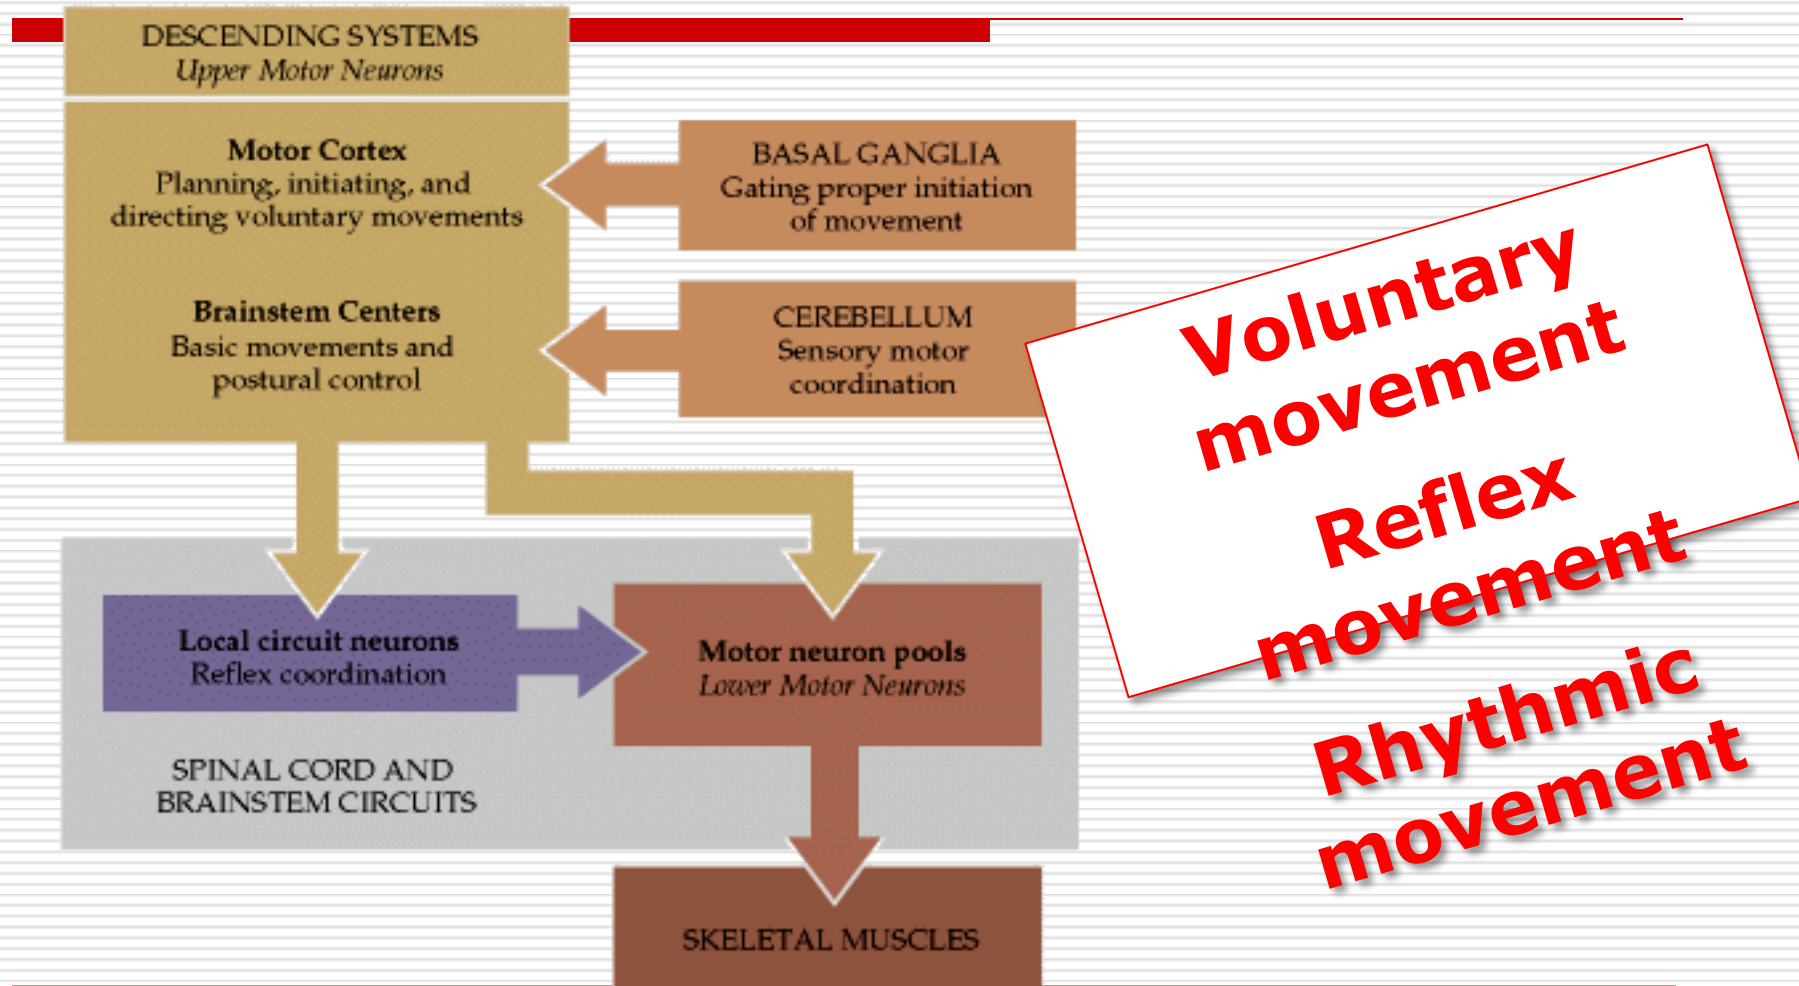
DESCENDING SYSTEMS
Upper Motor Neurons

Motor Cortex
Planning, initiating, and directing voluntary movements

Brainstem Centers
Basic movements and postural control

BASAL GANGLIA
Gating proper initiation of movement

CEREBELLUM
Sensory motor coordination

Local circuit neurons
Reflex coordination

Motor neuron pools
Lower Motor Neurons

SPINAL CORD AND BRAINSTEM CIRCUITS

SKELETAL MUSCLES

Voluntary movement
Reflex movement
Rhythmic movement